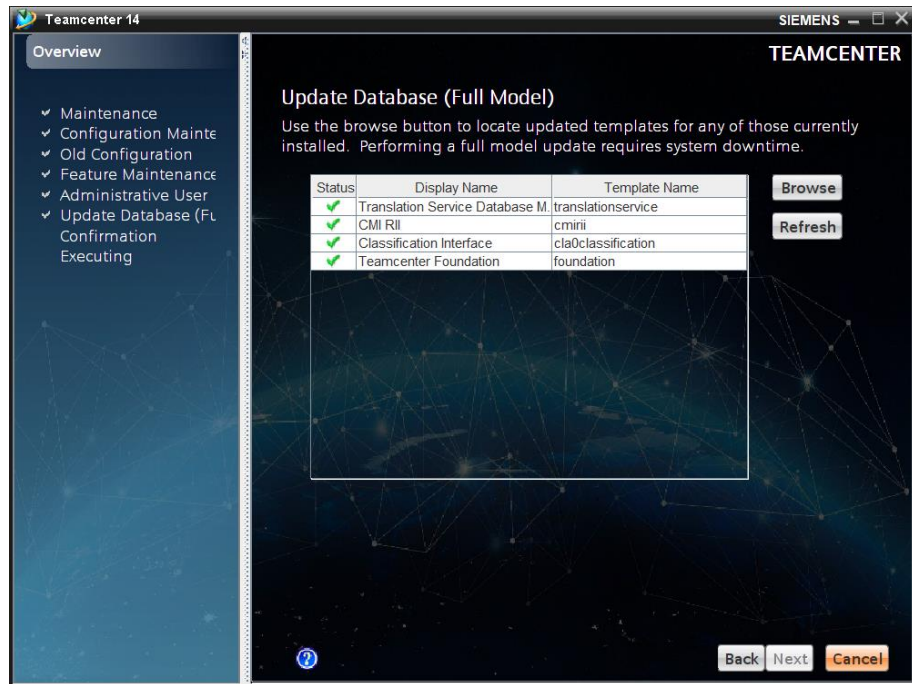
Teamcenter 14

SIEMENS

Overview

✔ Maintenance
✔ Configuration Mainte
✔ Old Configuration
✔ Feature Maintenance
✔ Administrative User
✔ Update Database (Fu
Confirmation
Executing

TEAMCENTER

Update Database (Full Model)

Use the browse button to locate updated templates for any of those currently installed. Performing a full model update requires system downtime.

| Status | Display Name | Template Name |
|---|---|---|
| ✔ | Translation Service Database M. | translationservice |
| ✔ | CMI RII | cmirii |
| ✔ | Classification Interface | cla0classification |
| ✔ | Teamcenter Foundation | foundation |

Browse

Refresh

Back Next Cancel